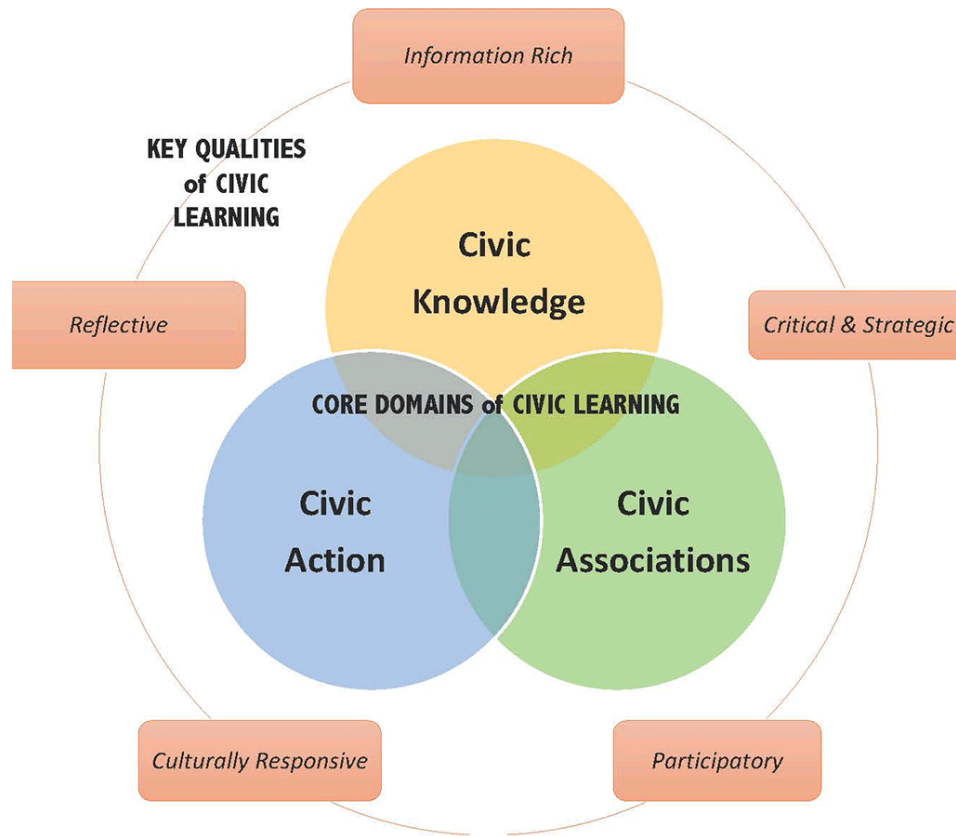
Information Rich

KEY QUALITIES of CIVIC LEARNING

Civic Knowledge

Reflective

Critical & Strategic

CORE DOMAINS of CIVIC LEARNING

Civic Action

Civic Associations

Culturally Responsive

Participatory